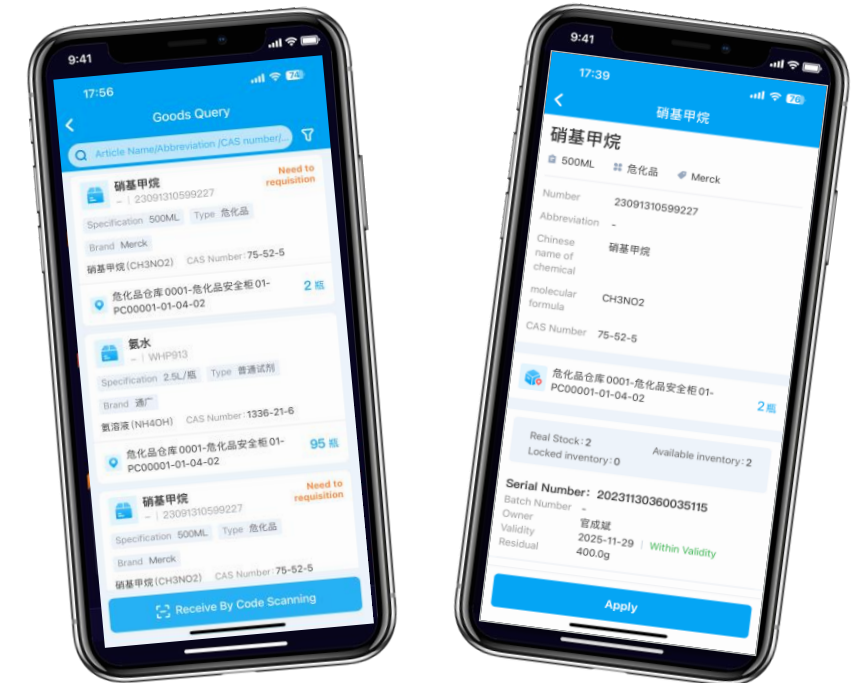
9:41

17:56

Goods Query

Article Name/Abbreviation /CAS number/...

硝基甲烷
-- | 23091310599227
Need to requisition
Specification 500ML Type 危化品
Brand Merck
硝基甲烷(CH3NO2) CAS Number: 75-52-5
危化品仓库 0001-危化品安全柜 01-PC00001-01-04-02
2 瓶

氨水
-- | WHP913
Specification 2.5L/瓶 Type 普通试剂
Brand 通广
氨溶液(NH4OH) CAS Number: 1336-21-6
危化品仓库 0001-危化品安全柜 01-PC00001-01-04-02
95 瓶

硝基甲烷
-- | 23091310599227
Need to requisition
Specification 500ML Type 危化品
Brand Merck
硝基甲烷(CH3NO2) CAS Number: 75-52-5

Receive By Code Scanning

9:41

17:39

硝基甲烷

硝基甲烷
500ML 危化品 Merck

Number 23091310599227
Abbreviation -
Chinese name of chemical 硝基甲烷
molecular formula CH3NO2
CAS Number 75-52-5

危化品仓库 0001-危化品安全柜 01-PC00001-01-04-02
2 瓶

Real Stock: 2
Locked inventory: 0
Available inventory: 2

Serial Number: 20231130360035115
Batch Number -
Owner 官成斌
Validity 2025-11-29 | Within Validity
Residual 400.0g

Apply